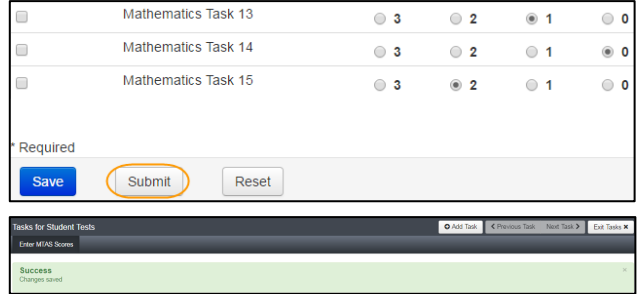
| | | | | | |
|---|---|---|---|---|---|
| ☐ | Mathematics Task 13 | 3 | 2 | 1 | 0 |
| ☐ | Mathematics Task 14 | 3 | 2 | 1 | 0 |
| ☐ | Mathematics Task 15 | 3 | 2 | 1 | 0 |

* Required

Save Submit Reset

Tasks for Student Tests

Add Task < Previous Task Next Task > Exit Tasks ×

Enter MTAS Scores

Success
Changes saved